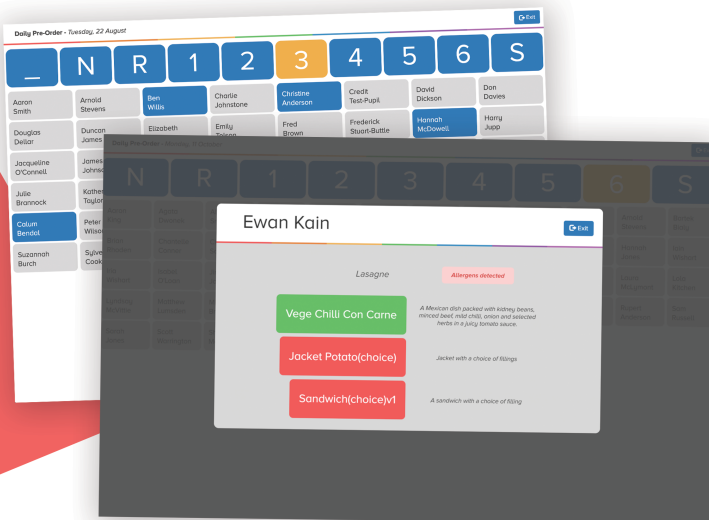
Daily Pre-Order - Tuesday, 22 August

Exit

_ N R 1 2 3 4 5 6 S

Aaron Smith

Arnold Stevens

Ben Willis

Charlie Johnstone

Christine Anderson

Credit Test-Pupil

David Dickson

Don Davies

Douglas Dellar

Duncan James

Elizabeth

Emily Tolson

Fred Brown

Frederick Stuart-Buttle

Hannah McDowell

Harry Jupp

Jacqueline O'Connell

James Johnson

Julie Brannock

Katherine Taylor

Calum Bendel

Peter W

Suzannah Burch

Sylvester Cook

Daily Pre-Order - Monday, 4 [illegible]

N R 1 2 3 4 5 6 S

Ewan Kain

Exit

Lasagne

Allergens detected

Vege Chilli Con Carne

A Mexican dish packed with kidney beans, minced beef, mild chilli, onion and selected herbs in a juicy tomato sauce.

Jacket Potato(choice)

Jacket with a choice of fillings

Sandwich(choice)v1

A sandwich with a choice of filling